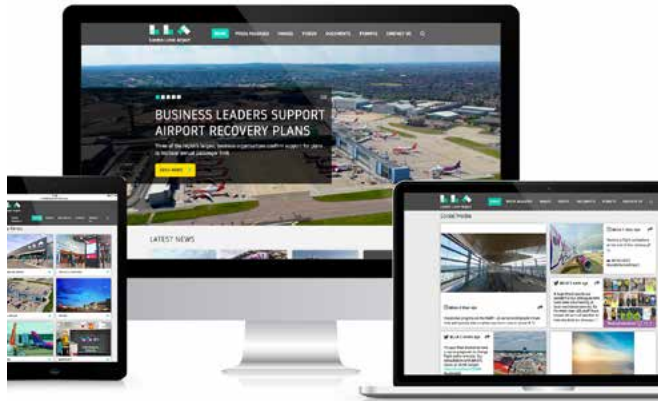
HOME PRESS RELEASES IMAGES VIDEOS DOCUMENTS EVENTS CONTACT US

BUSINESS LEADERS SUPPORT AIRPORT RECOVERY PLANS

Three of the region's largest business organisations confirm support for plans to increase annual passenger limit

READ MORE

LATEST NEWS

Social Media